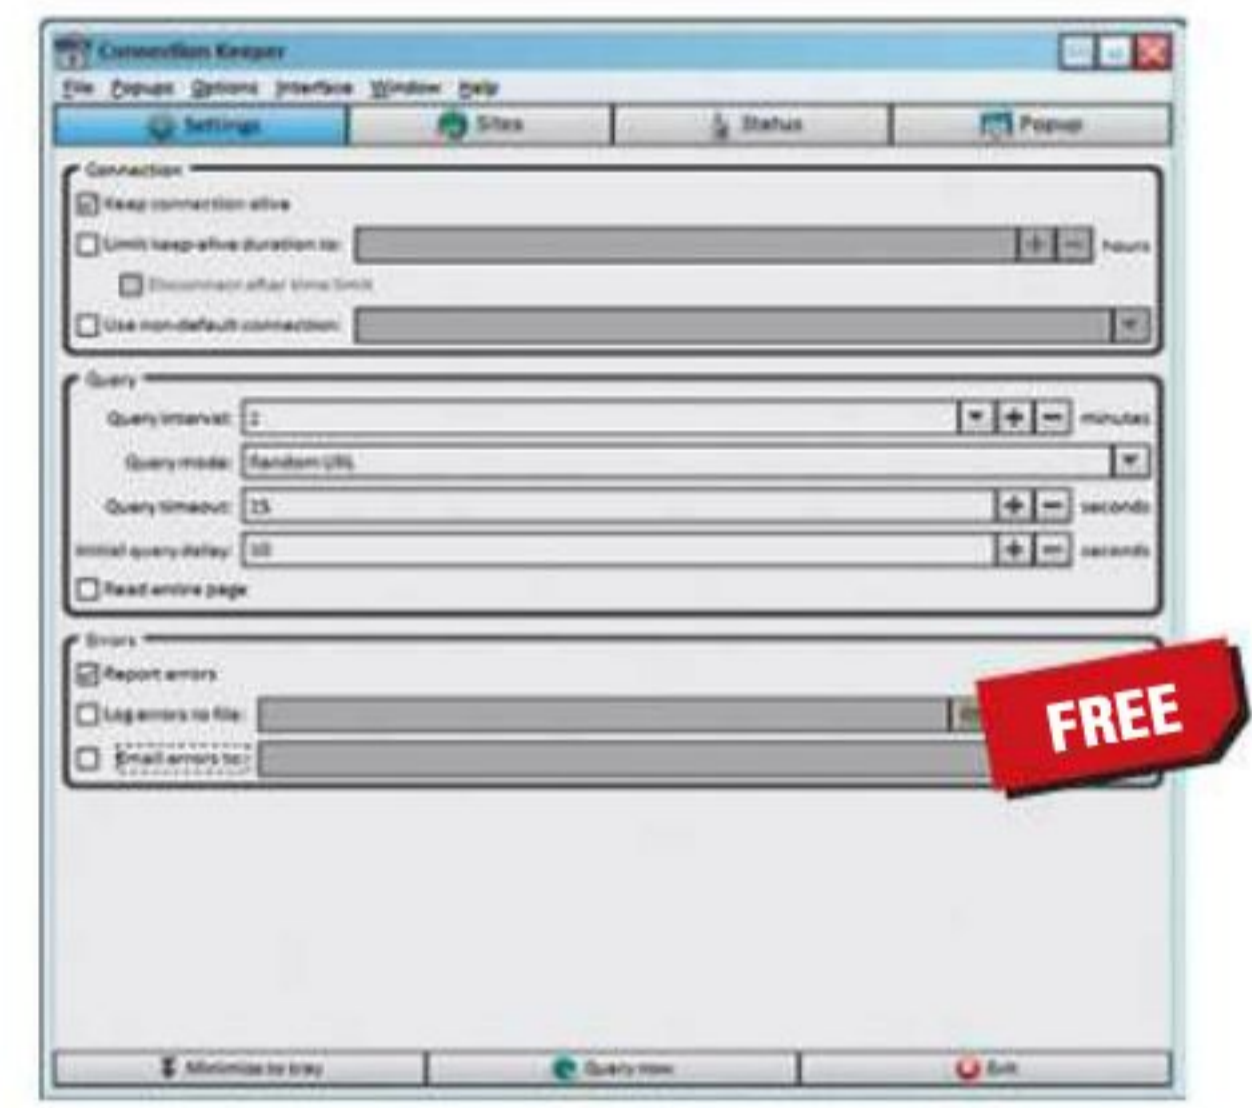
Connection Keeper

File Popups Options Interface Window Help

Settings
Sites
Status
Popup

Connection
Keep connection alive
Limit keep-alive duration to:
hours
Disconnect after time limit
Use non-default connection:

Query
Query interval: 2
minutes
Query mode: Random URL
Query timeout: 15
seconds
Initial query delay: 10
seconds
Read entire page

Errors
Report errors
Log errors to file:
Email errors to:

FREE

Minimize to tray
Query now
Exit